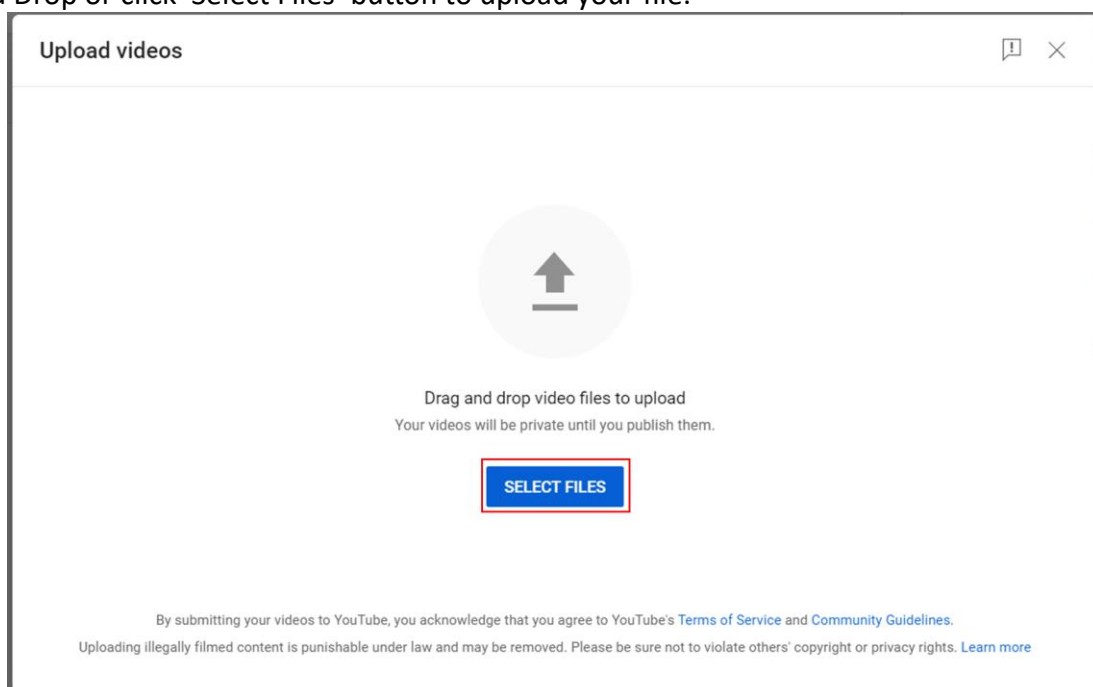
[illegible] Drop or click 'Select Files' button to upload your file.

Upload videos

Drag and drop video files to upload

Your videos will be private until you publish them.

SELECT FILES

By submitting your videos to YouTube, you acknowledge that you agree to YouTube's Terms of Service and Community Guidelines.

Uploading illegally filmed content is punishable under law and may be removed. Please be sure not to violate others' copyright or privacy rights. Learn more